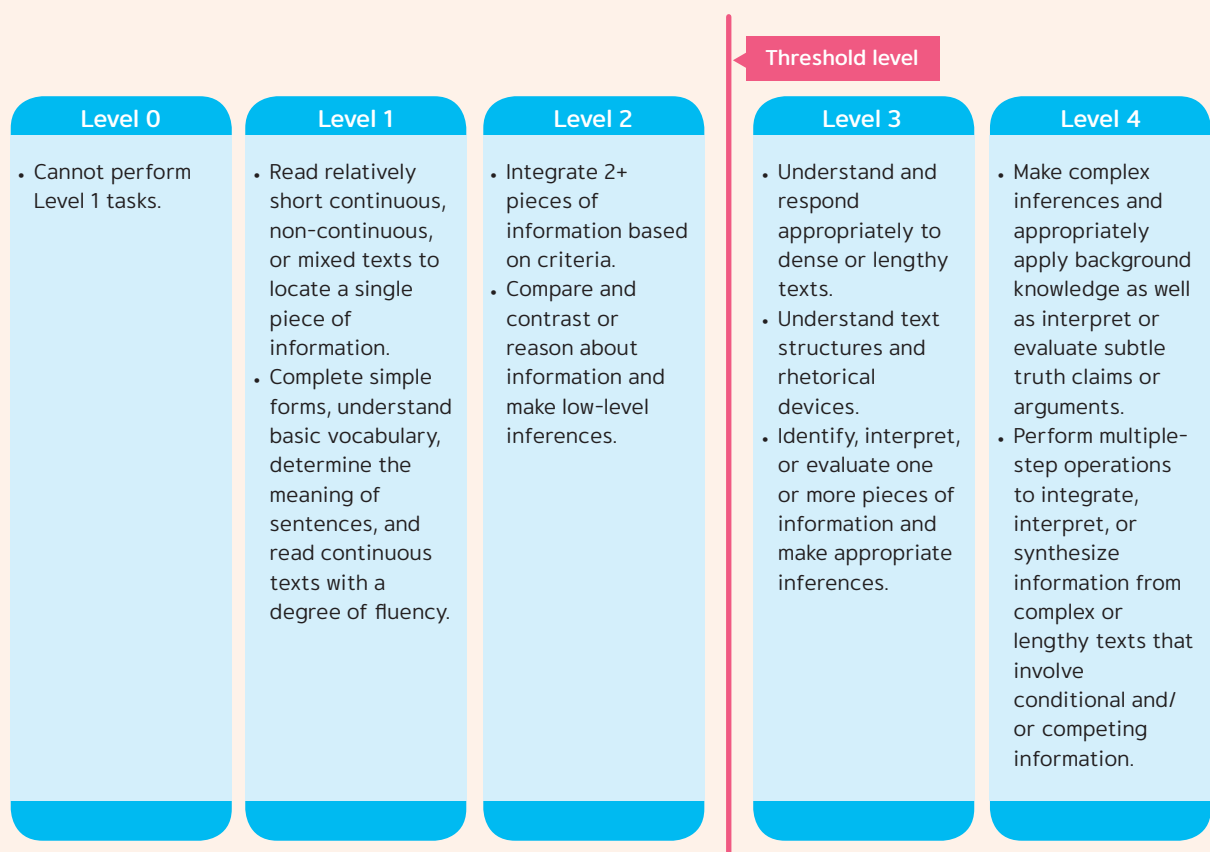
Threshold level

Level 0

- Cannot perform Level 1 tasks.

Level 1

- Read relatively short continuous, non-continuous, or mixed texts to locate a single piece of information.
- Complete simple forms, understand basic vocabulary, determine the meaning of sentences, and read continuous texts with a degree of fluency.

Level 2

- Integrate 2+ pieces of information based on criteria.
- Compare and contrast or reason about information and make low-level inferences.

Level 3

- Understand and respond appropriately to dense or lengthy texts.
- Understand text structures and rhetorical devices.
- Identify, interpret, or evaluate one or more pieces of information and make appropriate inferences.

Level 4

- Make complex inferences and appropriately apply background knowledge as well as interpret or evaluate subtle truth claims or arguments.
- Perform multiple-step operations to integrate, interpret, or synthesize information from complex or lengthy texts that involve conditional and/ or competing information.